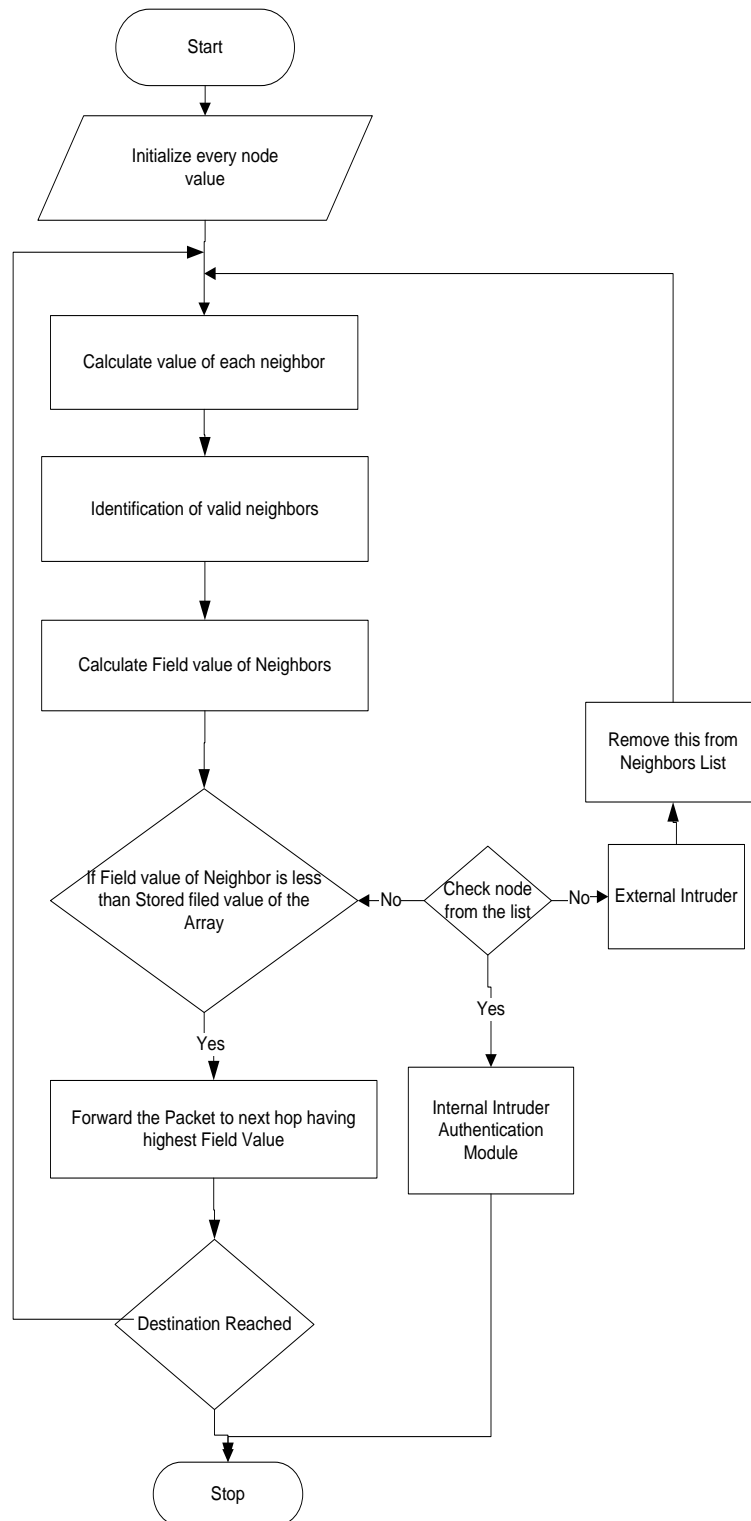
Start

Initialize every node value

Calculate value of each neighbor

Identification of valid neighbors

Calculate Field value of Neighbors

Remove this from Neighbors List

If Field value of Neighbor is less than Stored filed value of the Array

No

Check node from the list

No

External Intruder

Yes

Yes

Forward the Packet to next hop having highest Field Value

Internal Intruder Authentication Module

Destination Reached

Stop